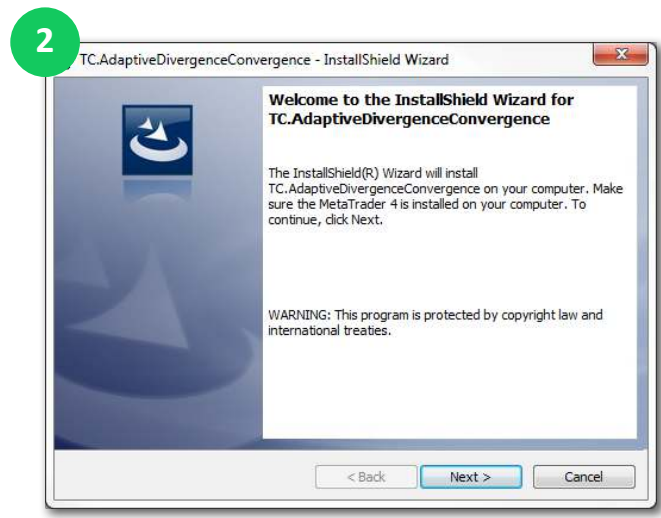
2

TC.AdaptiveDivergenceConvergence - InstallShield Wizard

Welcome to the InstallShield Wizard for TC.AdaptiveDivergenceConvergence

The InstallShield(R) Wizard will install TC.AdaptiveDivergenceConvergence on your computer. Make sure the MetaTrader 4 is installed on your computer. To continue, click Next.

WARNING: This program is protected by copyright law and international treaties.

< Back | Next > | Cancel